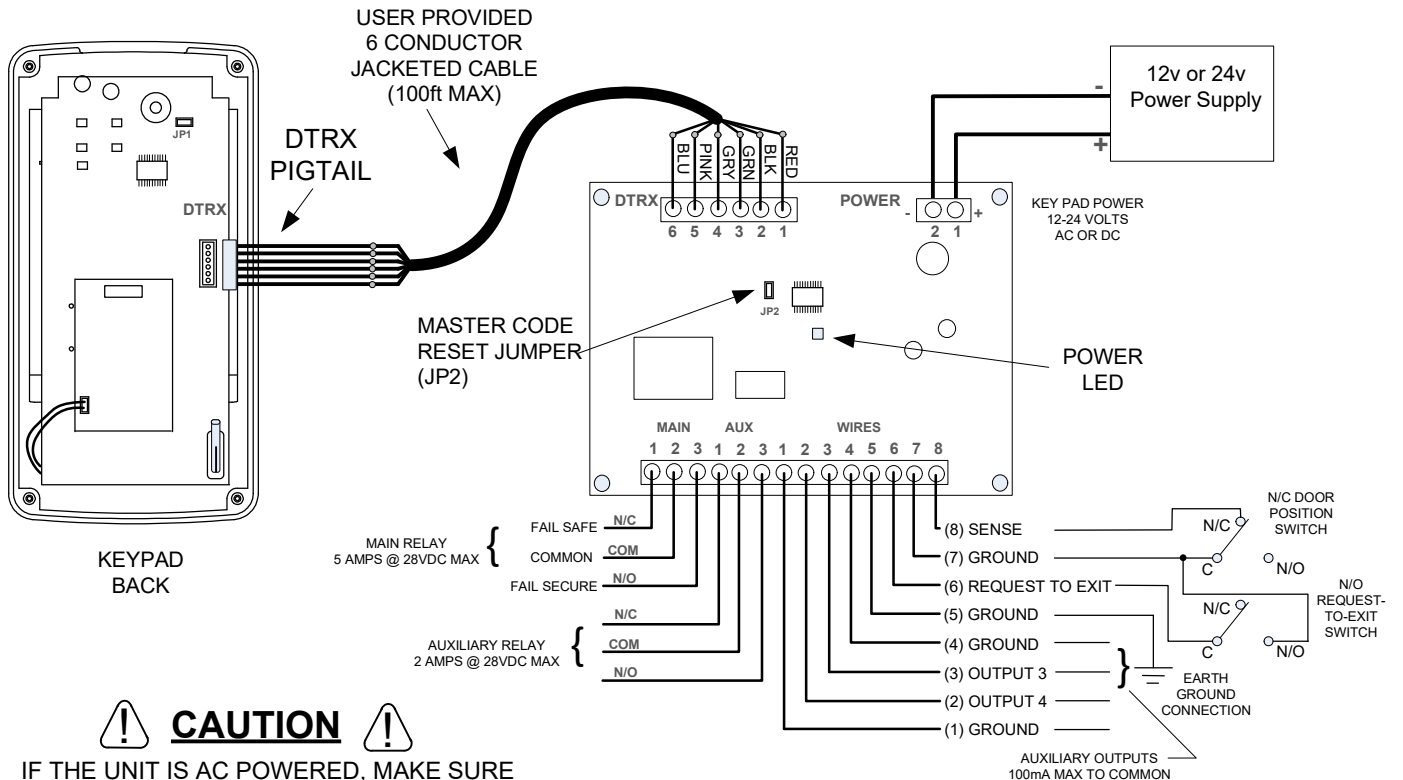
USER PROVIDED
6 CONDUCTOR
JACKETED CABLE
(100ft MAX)

12v or 24v
Power Supply

-
+

JP1

DTRX
PIGTAIL

DTRX

BLU PINK GRY GRN BLK RED

DTRX
6 5 4 3 2 1

POWER
- +
2 1

KEY PAD POWER
12-24 VOLTS
AC OR DC

JP2

MASTER CODE
RESET JUMPER
(JP2)

POWER
LED

MAIN AUX WIRES
1 2 3 1 2 3 1 2 3 4 5 6 7 8

MAIN RELAY
5 AMPS @ 28VDC MAX

FAIL SAFE N/C
COMMON COM
FAIL SECURE N/O

AUXILIARY RELAY
2 AMPS @ 28VDC MAX

N/C
COM
N/O

(8) SENSE
(7) GROUND
(6) REQUEST TO EXIT
(5) GROUND
(4) GROUND
(3) OUTPUT 3
(2) OUTPUT 4
(1) GROUND

N/C DOOR
POSITION
SWITCH

N/C
C
N/O

N/O
REQUEST-
TO-EXIT
SWITCH

N/C
C
N/O

EARTH
GROUND
CONNECTION

AUXILIARY OUTPUTS
100mA MAX TO COMMON

KEYPAD
BACK

CAUTION

IF THE UNIT IS AC POWERED, MAKE SURE